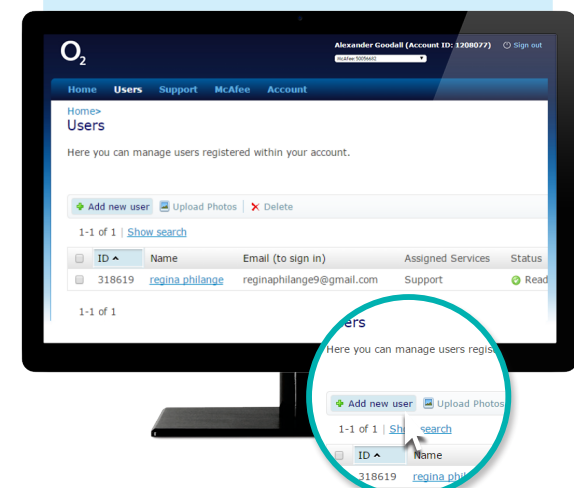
$O_2$

Alexander Goodall (Account ID: 1208077) Sign out

McAfee 50056682

Home Users Support McAfee Account

Home>
Users

Here you can manage users registered within your account.

Add new user | Upload Photos | Delete

1-1 of 1 | Show search

| | ID ▲ | Name | Email (to sign in) | Assigned Services | Status |
|---|---|---|---|---|---|
| | 318619 | regina philange | reginaphilange9@gmail.com | Support | Read |

1-1 of 1

sers

Here you can manage users regis

Add new user | Upload Photos

1-1 of 1 | Sho search

| | ID ▲ | Name |
|---|---|---|
| | 318619 | regina phil |